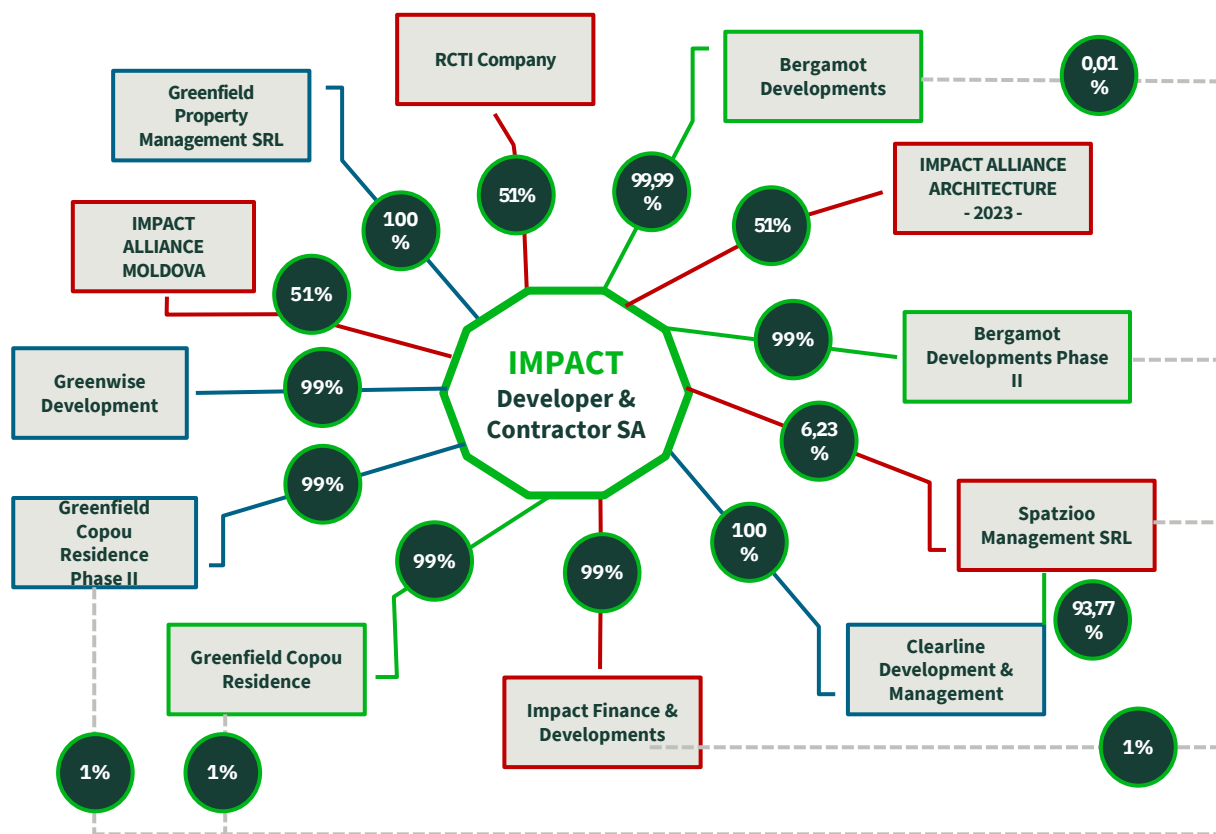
RCTI Company

Bergamot Developments

0,01 %

Greenfield Property Management SRL

51%

99,99 %

IMPACT ALLIANCE ARCHITECTURE - 2023 -

100 %

51%

IMPACT ALLIANCE MOLDOVA

51%

IMPACT Developer & Contractor SA

99%

Bergamot Developments Phase II

Greenwise Development

99%

6,23 %

99%

Greenfield Copou Residence Phase II

Spatzioo Management SRL

100 %

99%

99%

93,77 %

Greenfield Copou Residence

Clearline Development & Management

Impact Finance & Developments

1%

1%

1%